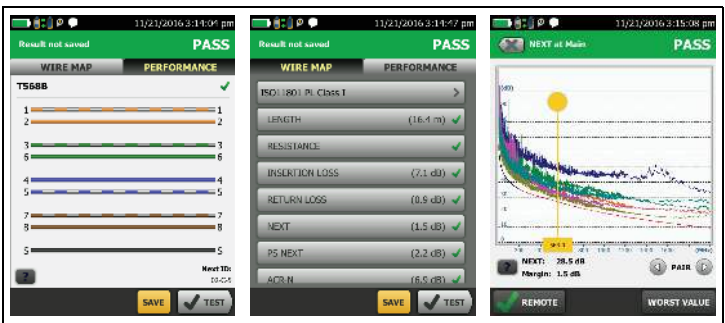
11/21/2016 3:14:04 pm

Result not saved

PASS

WIRE MAP

PERFORMANCE

T568B

1 1
2 2
3 3
6 6
4 4
5 5
7 7
8 8
S S

?

Next ID: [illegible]

SAVE

TEST

11/21/2016 3:14:47 pm

Result not saved

PASS

WIRE MAP

PERFORMANCE

ISO11801 PL Class I

LENGTH (16.4 m)

RESISTANCE

INSERTION LOSS (7.1 dB)

RETURN LOSS (0.9 dB)

NEXT (1.5 dB)

PS NEXT (2.2 dB)

ACR-N (6.5 dB)

SAVE

TEST

11/21/2016 3:15:08 pm

NEXT at Main

PASS

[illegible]

?

NEXT: 28.5 dB

Margin: 1.5 dB

PAIR

REMOTE

WORST VALUE